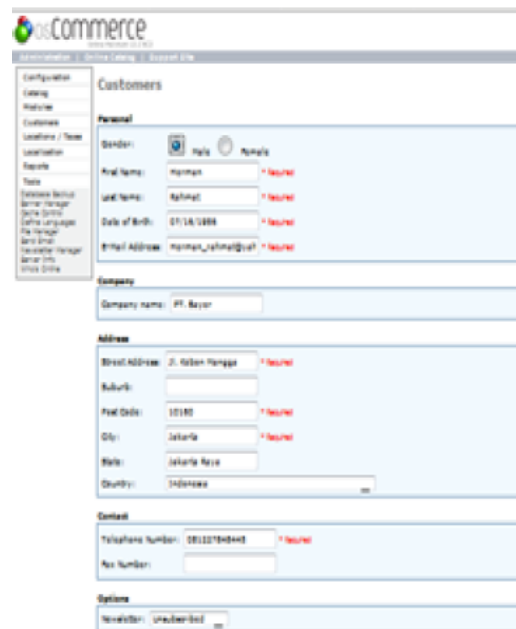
osCommerce
Online Merchant v2.2 RC2

Administration | Online Catalog | Support Site

Configuration
Catalog
Modules
Customers
Locations / Taxes
Localization
Reports
Tools
Database Backup
Banner Manager
Cache Control
Define Languages
File Manager
Send Email
Newsletter Manager
Server Info
Who's Online

Customers

Personal

Gender: Male Female

First Name: Herman * Required

Last Name: Rahmat * Required

Date of Birth: 07/16/1986 * Required

E-Mail Address: herman_rahmat@yah * Required

Company

Company name: PT. Bayer

Address

Street Address: Jl. Kebon Mangga * Required

Suburb:

Post Code: 10180 * Required

City: Jakarta * Required

State: Jakarta Raya

Country: Indonesia

Contact

Telephone Number: 081327845445 * Required

Fax Number:

Options

Newsletter: Unsubscribed